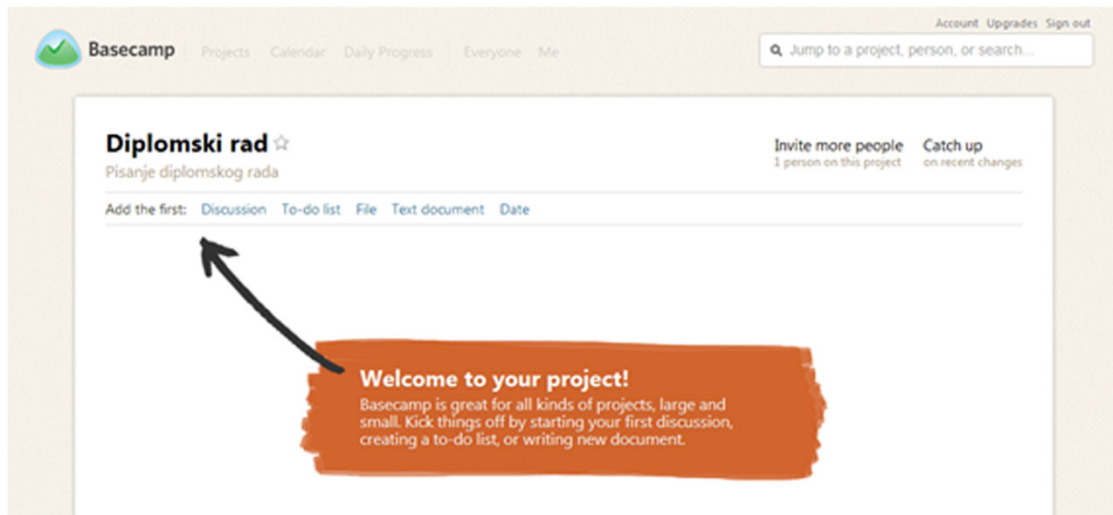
Account Upgrades Sign out

Basecamp Projects Calendar Daily Progress Everyone Me

Jump to a project, person, or search...

Diplomski rad ☆

Pisanje diplomskog rada

Invite more people
1 person on this project

Catch up
on recent changes

Add the first: Discussion To-do list File Text document Date

Welcome to your project!

Basecamp is great for all kinds of projects, large and small. Kick things off by starting your first discussion, creating a to-do list, or writing new document.